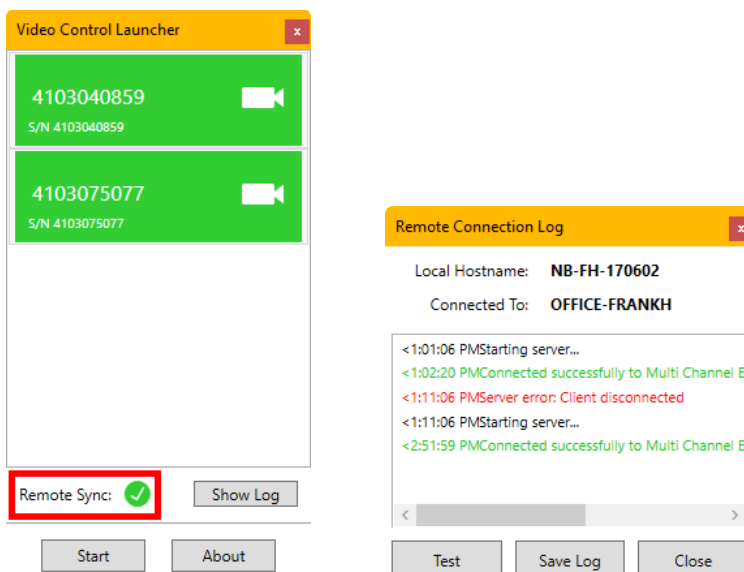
Video Control Launcher

x

4103040859

S/N 4103040859

4103075077

S/N 4103075077

Remote Sync:

Show Log

Start

About

Remote Connection Log

x

Local Hostname: NB-FH-170602

Connected To: OFFICE-FRANKH

<1:01:06 PMStarting server...
<1:02:20 PMConnected successfully to Multi Channel E
<1:11:06 PMServer error: Client disconnected
<1:11:06 PMStarting server...
<2:51:59 PMConnected successfully to Multi Channel E

Test

Save Log

Close